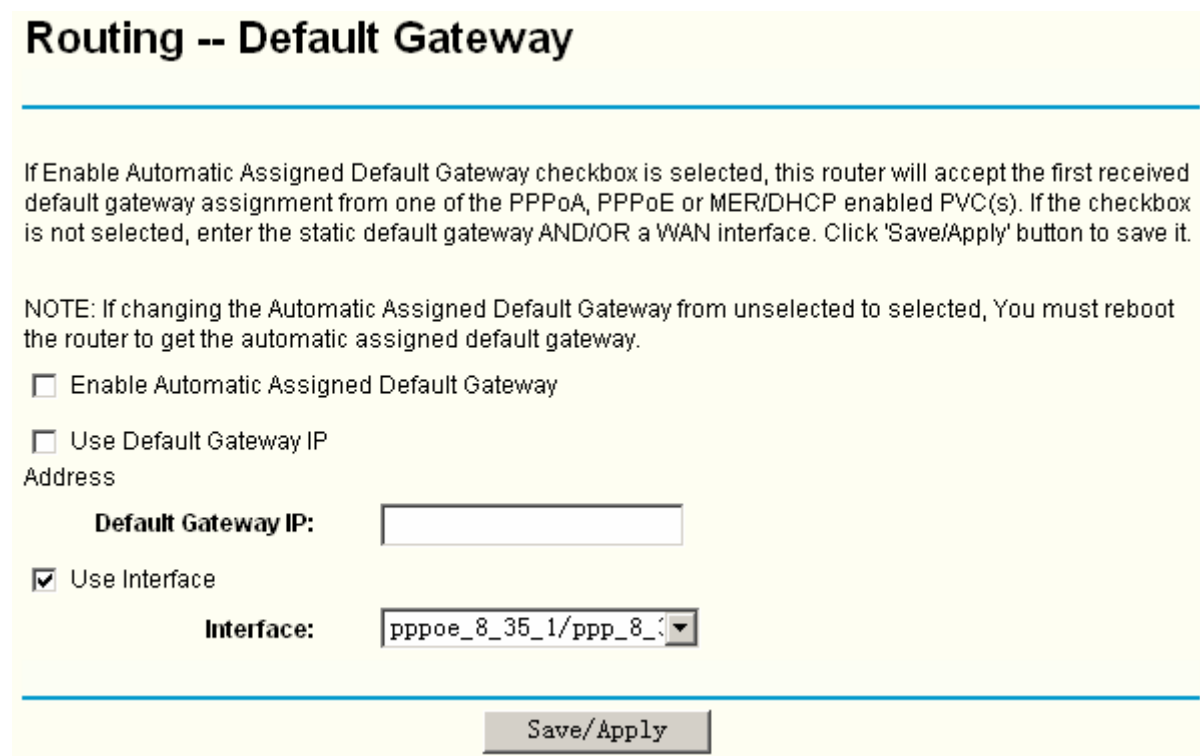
Routing -- Default Gateway

If Enable Automatic Assigned Default Gateway checkbox is selected, this router will accept the first received default gateway assignment from one of the PPPoA, PPPoE or MER/DHCP enabled PVC(s). If the checkbox is not selected, enter the static default gateway AND/OR a WAN interface. Click 'Save/Apply' button to save it.

NOTE: If changing the Automatic Assigned Default Gateway from unselected to selected, You must reboot the router to get the automatic assigned default gateway.

Enable Automatic Assigned Default Gateway

Use Default Gateway IP Address

Default Gateway IP:

Use Interface

Interface: pppoe_8_35_1/ppp_8_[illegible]

Save/Apply